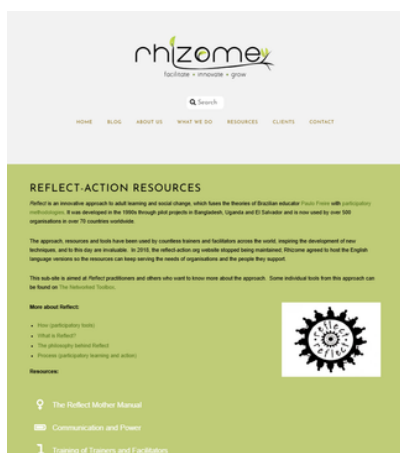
rhizome
facilitate • innovate • grow

Search

HOME BLOG ABOUT US WHAT WE DO RESOURCES CLIENTS CONTACT

REFLECT-ACTION RESOURCES

Reflect is an innovative approach to adult learning and social change, which fuses the theories of Brazilian educator Paulo Freire with participatory methodologies. It was developed in the 1990s through pilot projects in Bangladesh, Uganda and El Salvador and is now used by over 500 organisations in over 70 countries worldwide.

The approach, resources and tools have been used by countless trainers and facilitators across the world, inspiring the development of new techniques, and to this day are invaluable. In 2018, the reflect-action.org website stopped being maintained. Rhizome agreed to host the English language versions so the resources can keep serving the needs of organisations and the people they support.

This sub-site is aimed at Reflect practitioners and others who want to know more about the approach. Some individual tools from this approach can be found on The Networked Toolbox.

More about Reflect:

- How (participatory tools)
- What is Reflect?
- The philosophy behind Reflect
- Process (participatory learning and action)

reflect

Resources:

The Reflect Mother Manual

Communication and Power

Training of Trainers and Facilitators